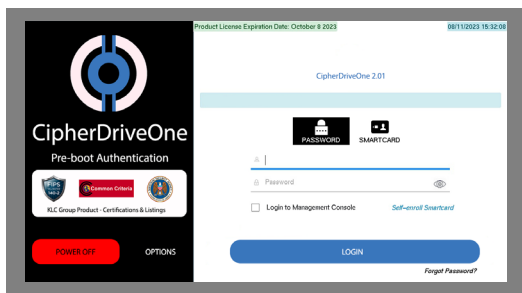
CipherDriveOne

Pre-boot Authentication

FIPS 140-2

Common Criteria

KLC Group Product - Certifications & Listings

POWER OFF

OPTIONS

Product License Expiration Date: October 8 2023

08/11/2023 15:32:08

CipherDriveOne 2.01

PASSWORD

SMARTCARD

Password

Login to Management Console

Self-enroll Smartcard

LOGIN

Forgot Password?